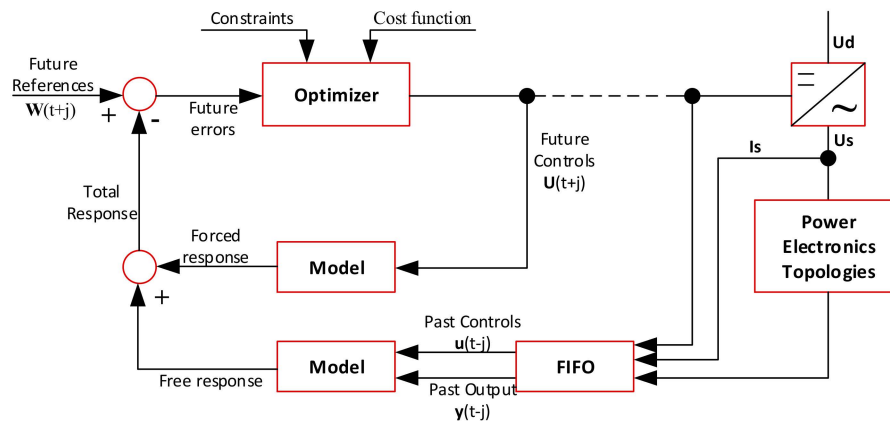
Constraints

Cost function

Future References
W(t+j)

+

-

Future errors

Optimizer

Ud

Us

Is

Future Controls
U(t+j)

Total Response

Forced response

Model

+

Power Electronics Topologies

Past Controls
u(t-j)

Model

FIFO

Free response

Past Output
y(t-j)